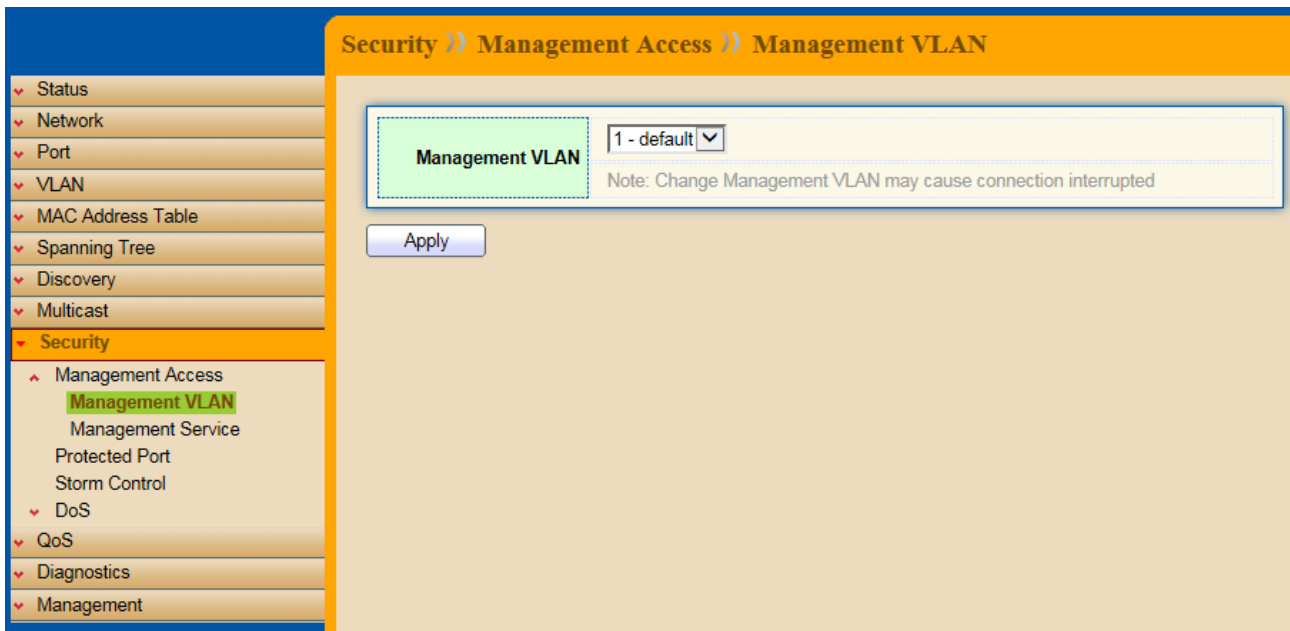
Security » Management Access » Management VLAN

Status
Network
Port
VLAN
MAC Address Table
Spanning Tree
Discovery
Multicast
Security
Management Access
Management VLAN
Management Service
Protected Port
Storm Control
DoS
QoS
Diagnostics
Management

| Management VLAN | 1 - default |
|---|---|
| | Note: Change Management VLAN may cause connection interrupted |

Apply